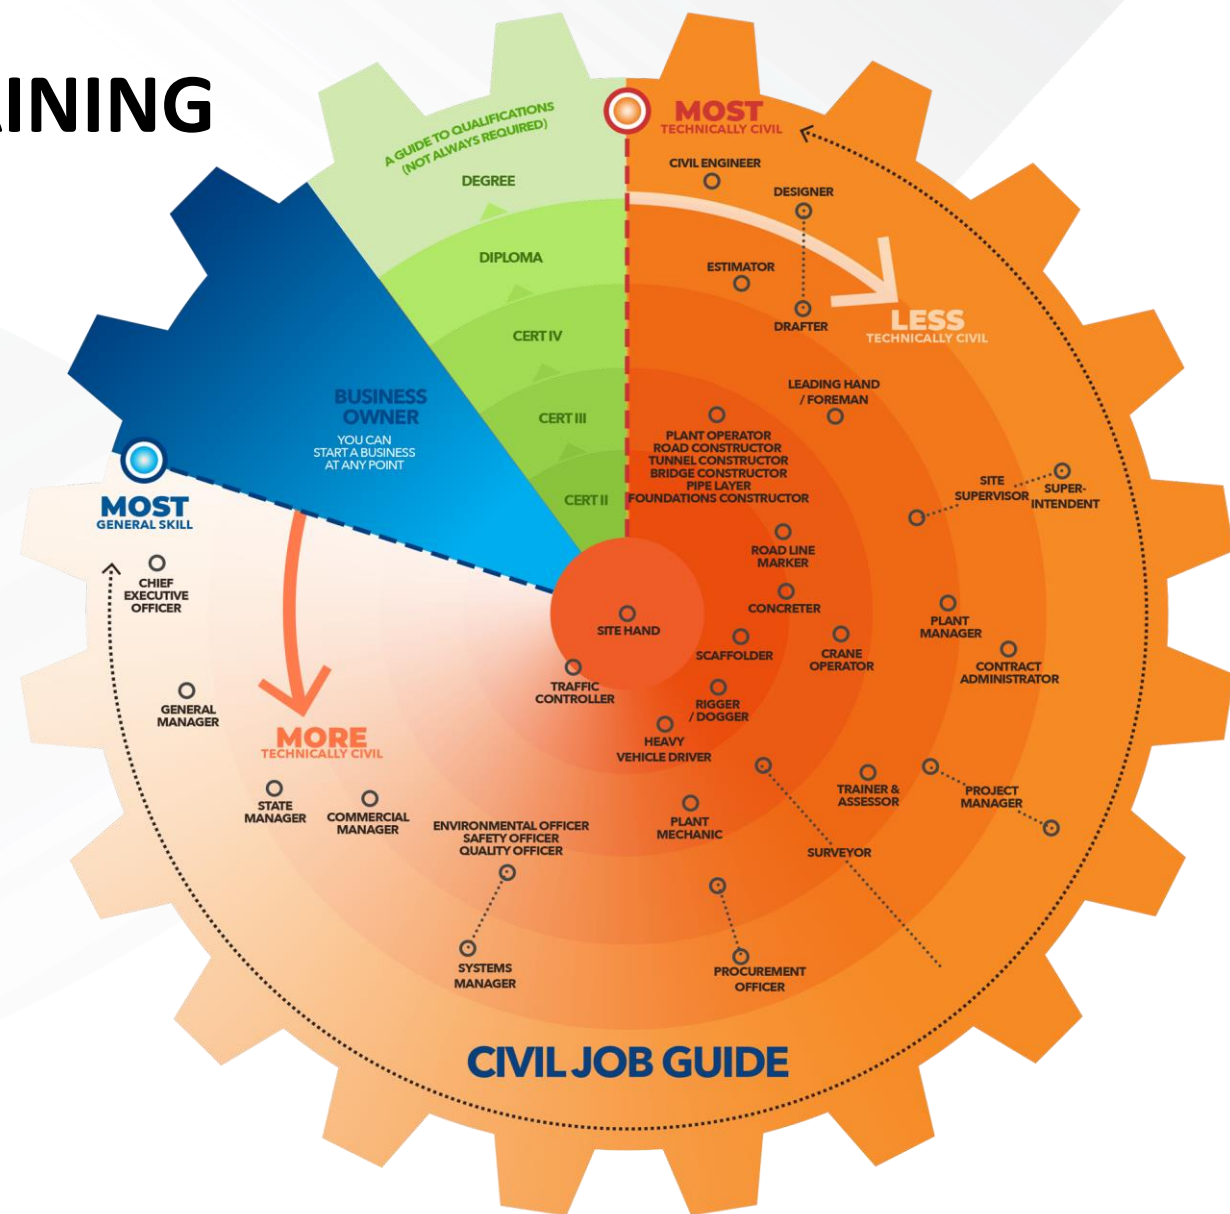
AINING

A GUIDE TO QUALIFICATIONS (NOT ALWAYS REQUIRED)

DEGREE

DIPLOMA

CERT IV

CERT III

CERT II

BUSINESS OWNER

YOU CAN START A BUSINESS AT ANY POINT

MOST TECHNICALLY CIVIL

CIVIL ENGINEER

DESIGNER

ESTIMATOR

DRAFTER

LESS TECHNICALLY CIVIL

LEADING HAND / FOREMAN

PLANT OPERATOR
ROAD CONSTRUCTOR
TUNNEL CONSTRUCTOR
BRIDGE CONSTRUCTOR
PIPE LAYER
FOUNDATIONS CONSTRUCTOR

SITE SUPERVISOR

SUPER-INTENDENT

ROAD LINE MARKER

CONCRETER

PLANT MANAGER

CONTRACT ADMINISTRATOR

SITE HAND

SCAFFOLDER

CRANE OPERATOR

TRAFFIC CONTROLLER

RIGGER / DOGGER

HEAVY VEHICLE DRIVER

TRAINER & ASSESSOR

PROJECT MANAGER

SURVEYOR

PLANT MECHANIC

MOST GENERAL SKILL

CHIEF EXECUTIVE OFFICER

GENERAL MANAGER

MORE TECHNICALLY CIVIL

STATE MANAGER

COMMERCIAL MANAGER

ENVIRONMENTAL OFFICER
SAFETY OFFICER
QUALITY OFFICER

SYSTEMS MANAGER

PROCUREMENT OFFICER

CIVIL JOB GUIDE